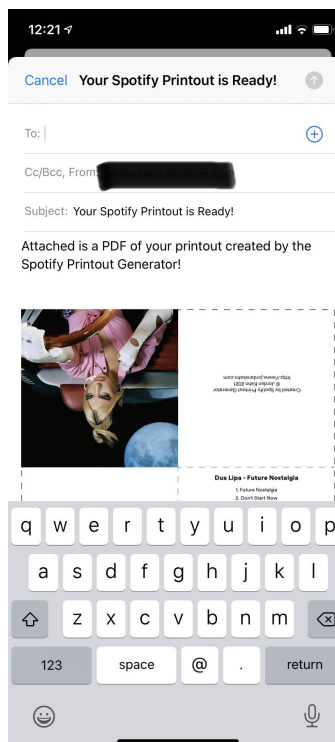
12:21

Cancel Your Spotify Printout is Ready!

To:

Cc/Bcc, From: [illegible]

Subject: Your Spotify Printout is Ready!

Attached is a PDF of your printout created by the Spotify Printout Generator!

Created by Spotify Printout Generator
© Jordan Kuhn 2021
https://www.jordankuhn.com

Dua Lipa - Future Nostalgia

1. Future Nostalgia
2. Don't Start Now

q w e r t y u i o p
a s d f g h j k l
z x c v b n m
123 space @ . return